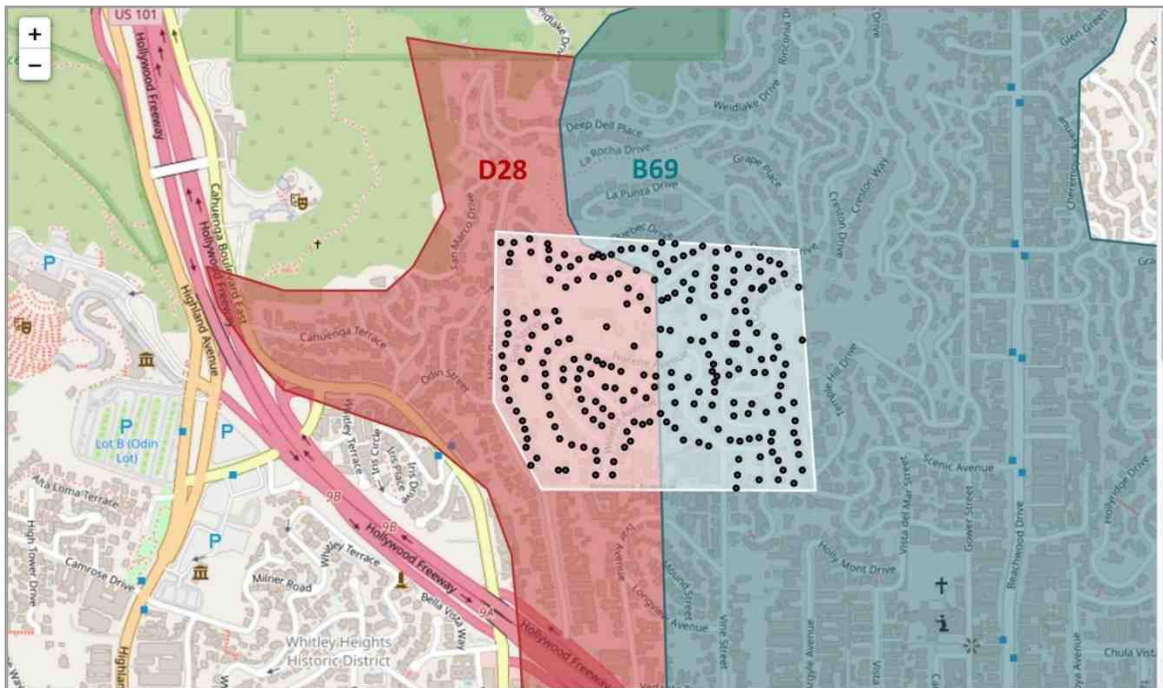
+
−
US 101
Hollywood Freeway
Cahuenga Boulevard East
Hollywood Freeway
Highland Avenue
D28
B69
Deep Dell Place
La Rocha Drive
La Punta Drive
Weidlake Drive
Grape Place
Creston Way
Creston Drive
Rinconia Drive
Glen Green
San Marco Drive
Cahuenga Terrace
Odin Street
Whitley Terrace
Iris Circle
Iris Place
Iris Drive
Lot B (Odin Lot)
P
P
P
P
Alta Loma Terrace
High Tower Drive
Camrose Drive
Milner Road
Whitley Terrace
Bella Vista Way
Hollywood Freeway
Hollywood Freeway
9B
9B
9A
Whitley Heights Historic District
Longpre Avenue
Mound Street
Vine Street
Holly Mont Drive
Vista del Mar Street
Gower Street
Beachwood Drive
Scenic Avenue
Hollyridge Drive
Temple Hill Drive
Chula Vista
Avenue
Drive
Grac